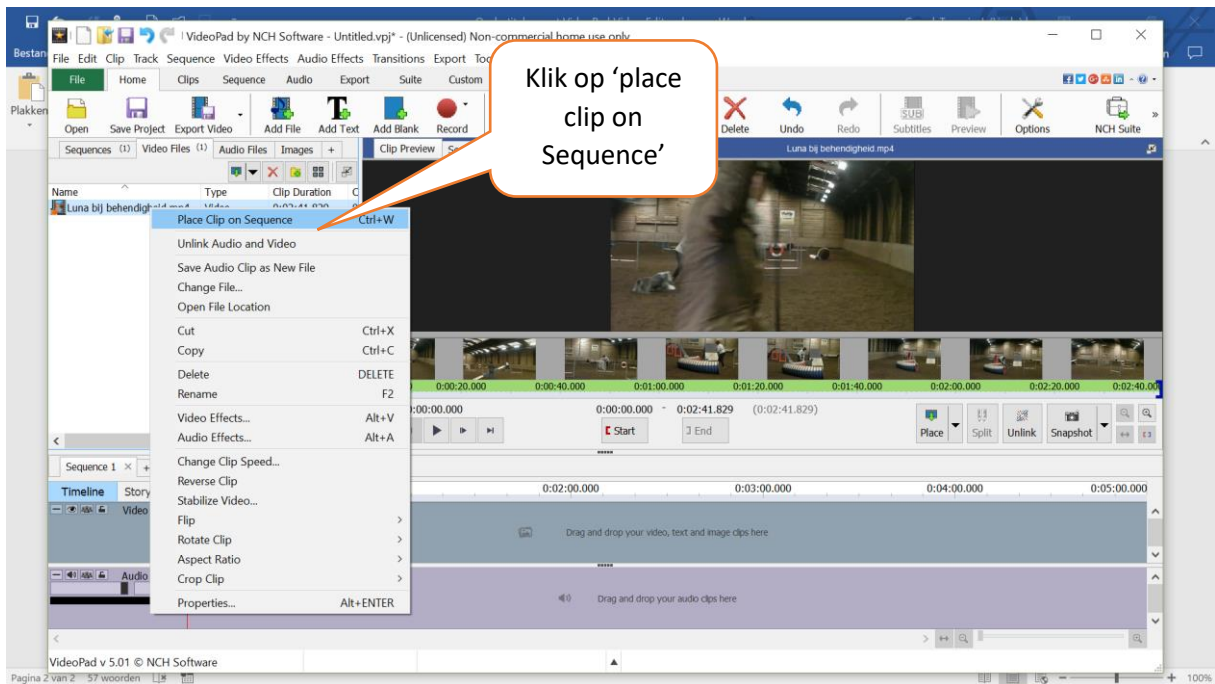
VideoPad by NCH Software - Untitled.vpj* - (Unlicensed) Non-commercial home use only

Bestan

File Edit Clip Track Sequence Video Effects Audio Effects Transitions Export Too

File Home Clips Sequence Audio Export Suite Custom

Plakken

Open Save Project Export Video Add File Add Text Add Blank Record Delete Undo Redo Subtitles Preview Options NCH Suite

Sequences (1) Video Files (1) Audio Files Images + Clip Preview

Luna bij behendigheid.mp4

Name Type Clip Duration

Luna bij behendigheid.mp4

Klik op ‘place clip on Sequence’

| | |
|---|---|
| Place Clip on Sequence | Ctrl+W |
| Unlink Audio and Video | |
| Save Audio Clip as New File | |
| Change File... | |
| Open File Location | |
| Cut | Ctrl+X |
| Copy | Ctrl+C |
| Delete | DELETE |
| Rename | F2 |
| Video Effects... | Alt+V |
| Audio Effects... | Alt+A |
| Change Clip Speed... | |
| Reverse Clip | |
| Stabilize Video... | |
| Flip | > |
| Rotate Clip | > |
| Aspect Ratio | > |
| Crop Clip | > |
| Properties... | Alt+ENTER |

0:00:20.000 0:00:40.000 0:01:00.000 0:01:20.000 0:01:40.000 0:02:00.000 0:02:20.000 0:02:40.000

0:00:00.000 0:00:00.000 - 0:02:41.829 (0:02:41.829)

Start End Place Split Unlink Snapshot

Sequence 1 × +

Timeline Story

Video

Audio

0:02:00.000 0:03:00.000 0:04:00.000 0:05:00.000

Drag and drop your video, text and image clips here

Drag and drop your audio clips here

VideoPad v 5.01 © NCH Software

Pagina 2 van 2 57 woorden

100%